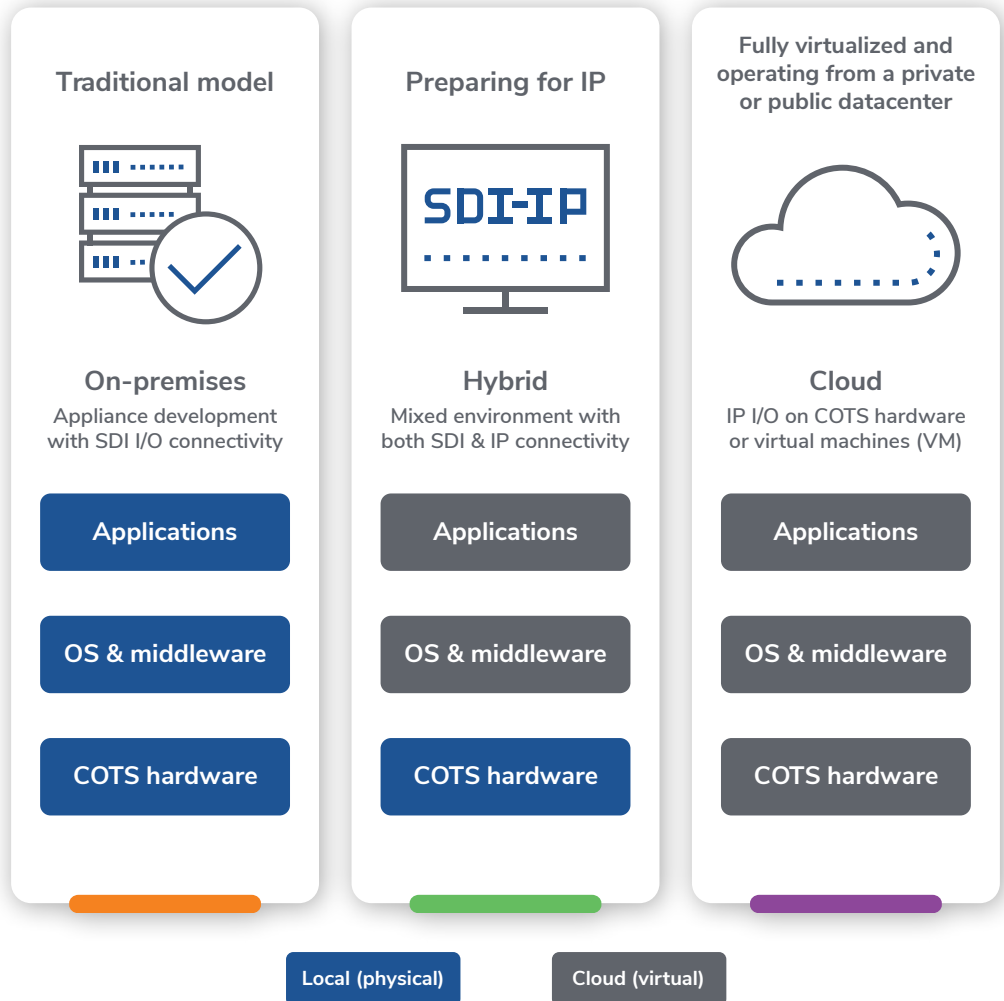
Traditional model

On-premises
Appliance development with SDI I/O connectivity

Applications

OS & middleware

COTS hardware

Preparing for IP

SDI-IP

Hybrid
Mixed environment with both SDI & IP connectivity

Applications

OS & middleware

COTS hardware

Fully virtualized and operating from a private or public datacenter

Cloud
IP I/O on COTS hardware or virtual machines (VM)

Applications

OS & middleware

COTS hardware

Local (physical)

Cloud (virtual)